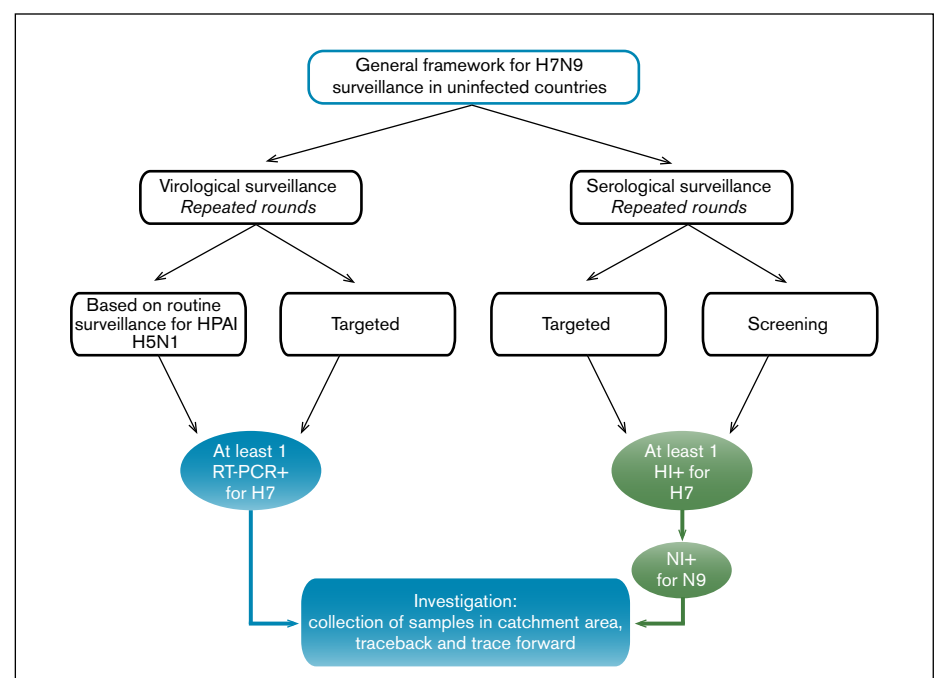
General framework for H7N9 surveillance in uninfected countries

Virological surveillance
*Repeated rounds*

Serological surveillance
*Repeated rounds*

Based on routine surveillance for HPAI H5N1

Targeted

Targeted

Screening

At least 1 RT-PCR+ for H7

At least 1 HI+ for H7

NI+ for N9

Investigation:
collection of samples in catchment area, traceback and trace forward